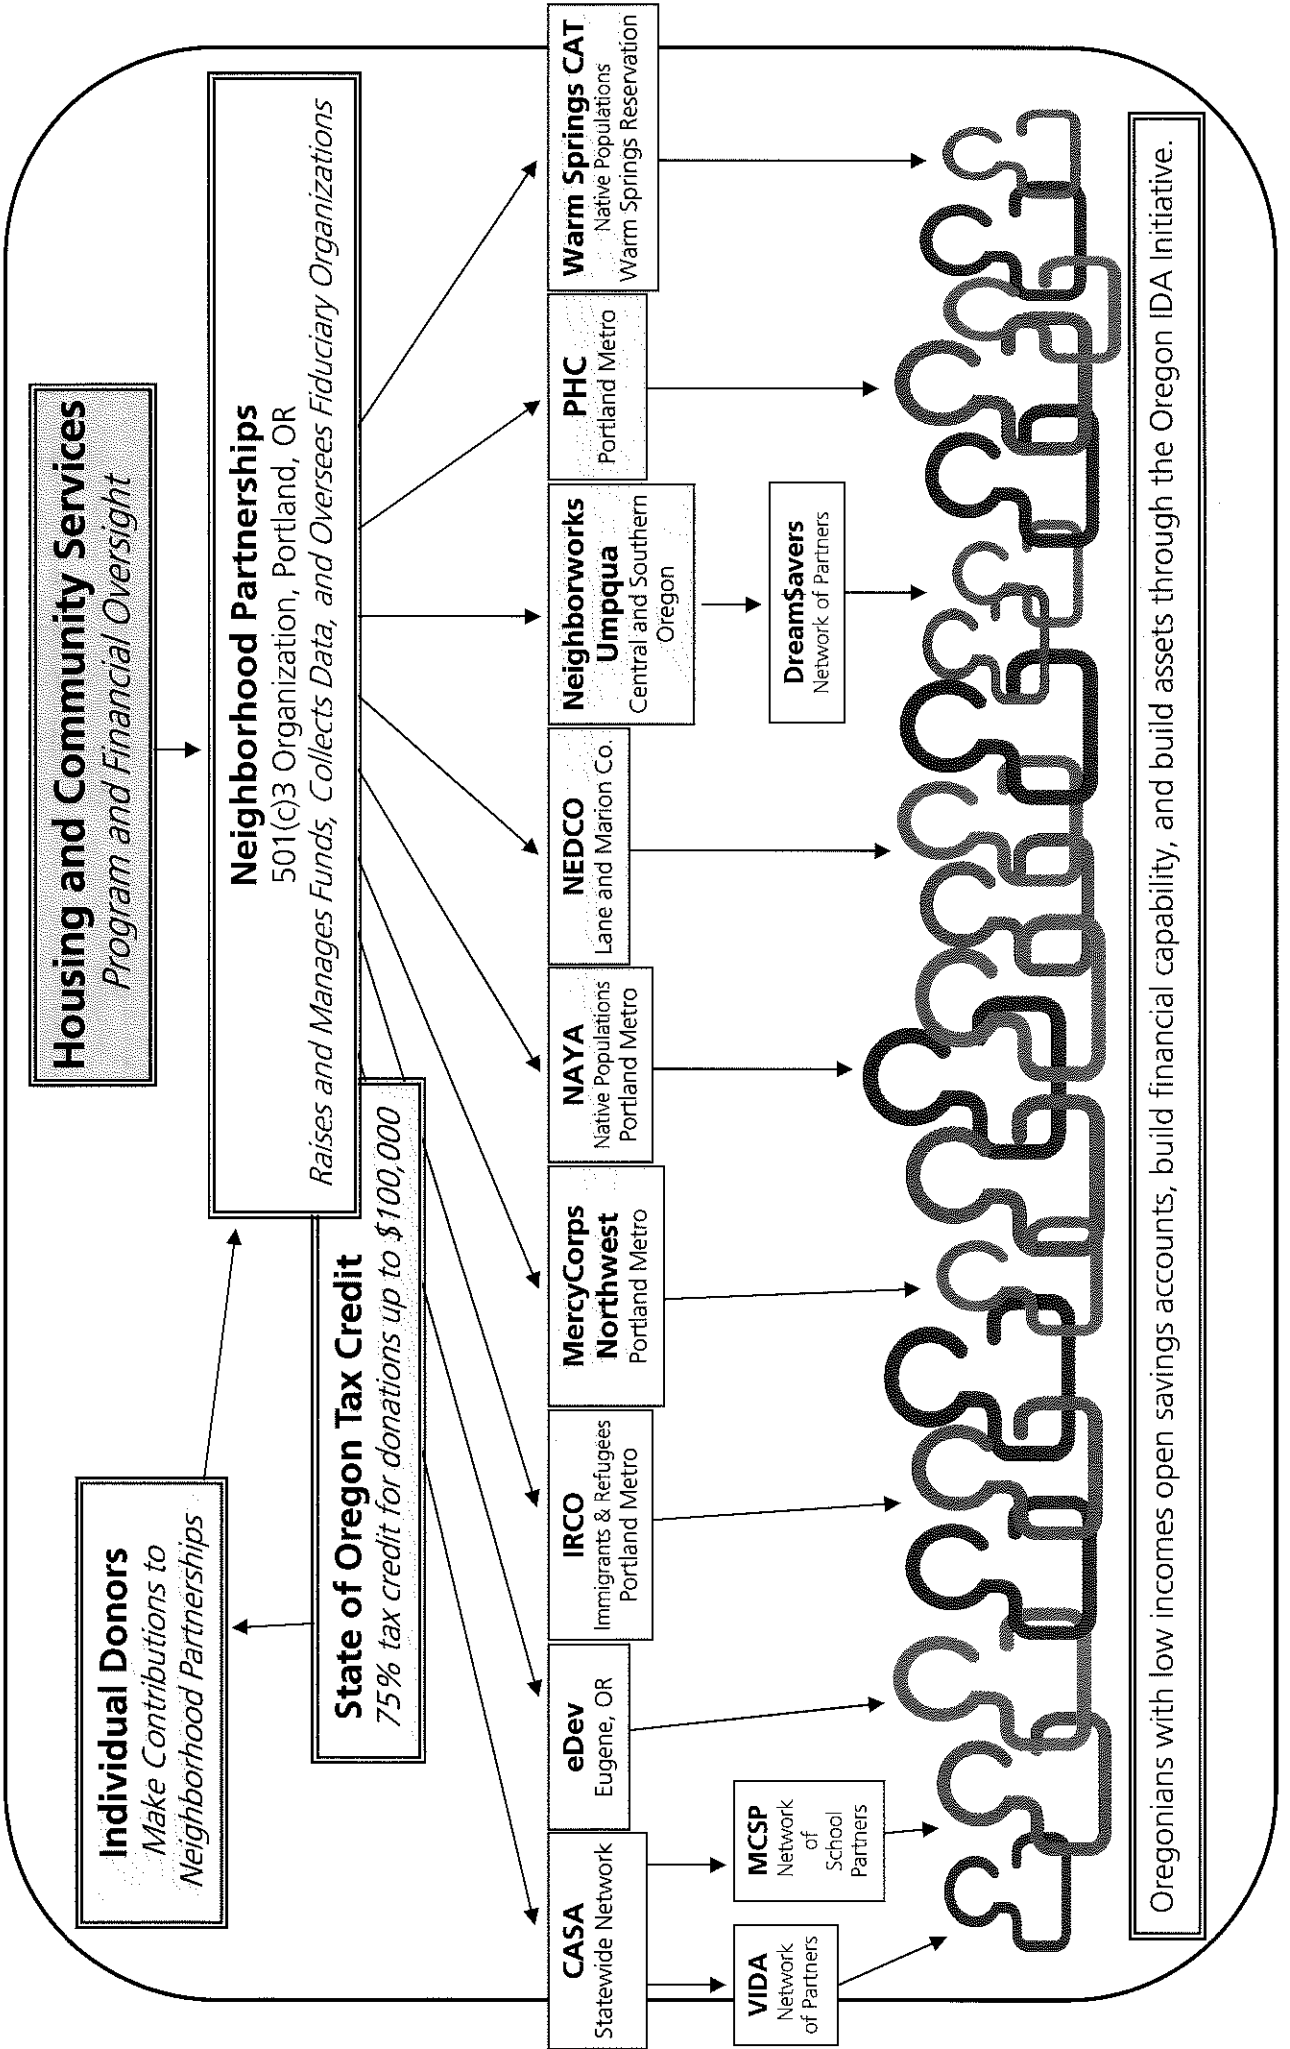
Housing and Community Services
Program and Financial Oversight

Neighborhood Partnerships
501(c)3 Organization, Portland, OR
Raises and Manages Funds, Collects Data, and Oversees Fiduciary Organizations

Individual Donors
Make Contributions to Neighborhood Partnerships

State of Oregon Tax Credit
75% tax credit for donations up to $100,000

CASA
Statewide Network

eDev
Eugene, OR

IRCO
Immigrants & Refugees
Portland Metro

MercyCorps Northwest
Portland Metro

NAYA
Native Populations
Portland Metro

NEDCO
Lane and Marion Co.

Neighborworks Umpqua
Central and Southern Oregon

PHC
Portland Metro

Warm Springs CAT
Native Populations
Warm Springs Reservation

VIDA
Network of Partners

MCSP
Network of School Partners

DreamSavers
Network of Partners

Oregonians with low incomes open savings accounts, build financial capability, and build assets through the Oregon IDA Initiative.